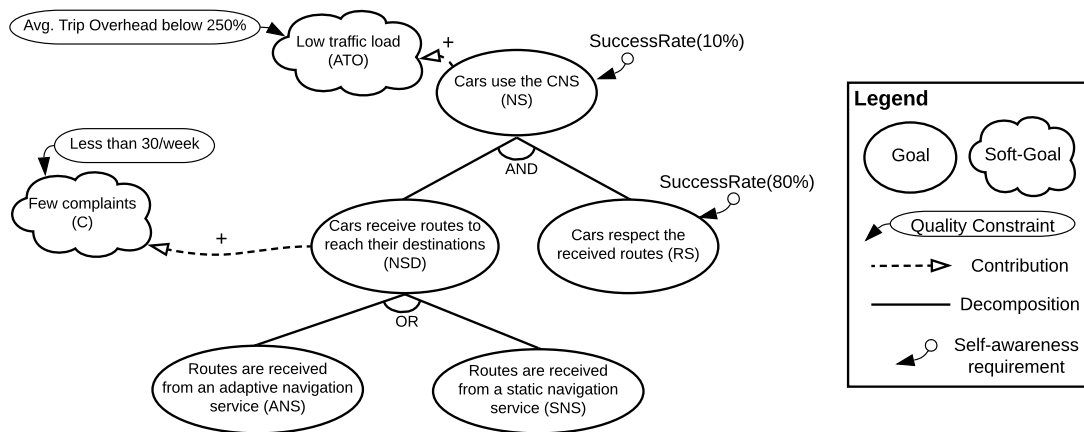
Avg. Trip Overhead below 250%

Low traffic load (ATO)

+

SuccessRate(10%)

Cars use the CNS (NS)

Legend

Goal

Soft-Goal

Quality Constraint

Contribution

Decomposition

Self-awareness requirement

Less than 30/week

Few complaints (C)

AND

SuccessRate(80%)

+

Cars receive routes to reach their destinations (NSD)

Cars respect the received routes (RS)

OR

Routes are received from an adaptive navigation service (ANS)

Routes are received from a static navigation service (SNS)